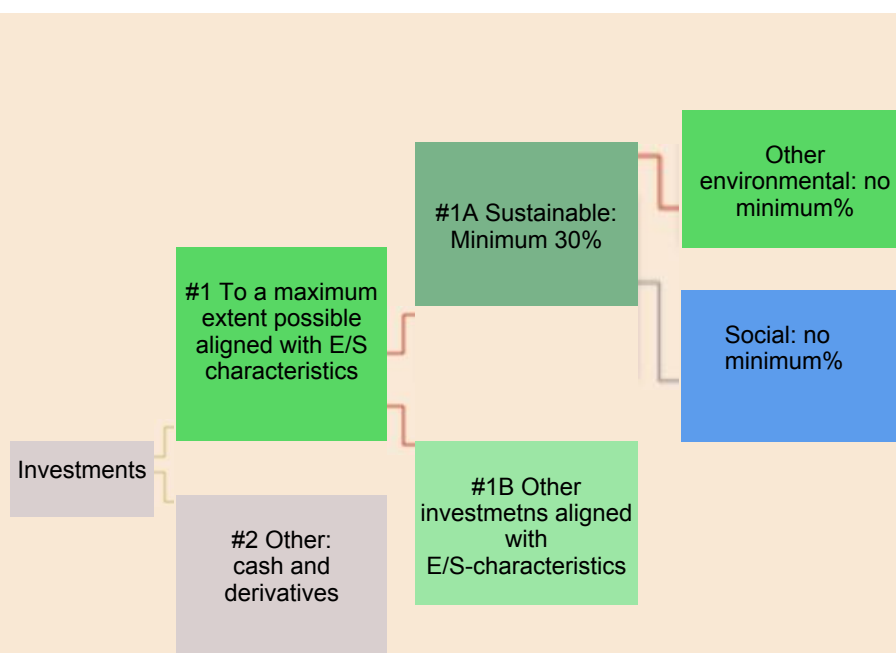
Investments

#1 To a maximum extent possible aligned with E/S characteristics

#2 Other: cash and derivatives

#1A Sustainable: Minimum 30%

#1B Other investmetns aligned with E/S-characteristics

Other environmental: no minimum%

Social: no minimum%